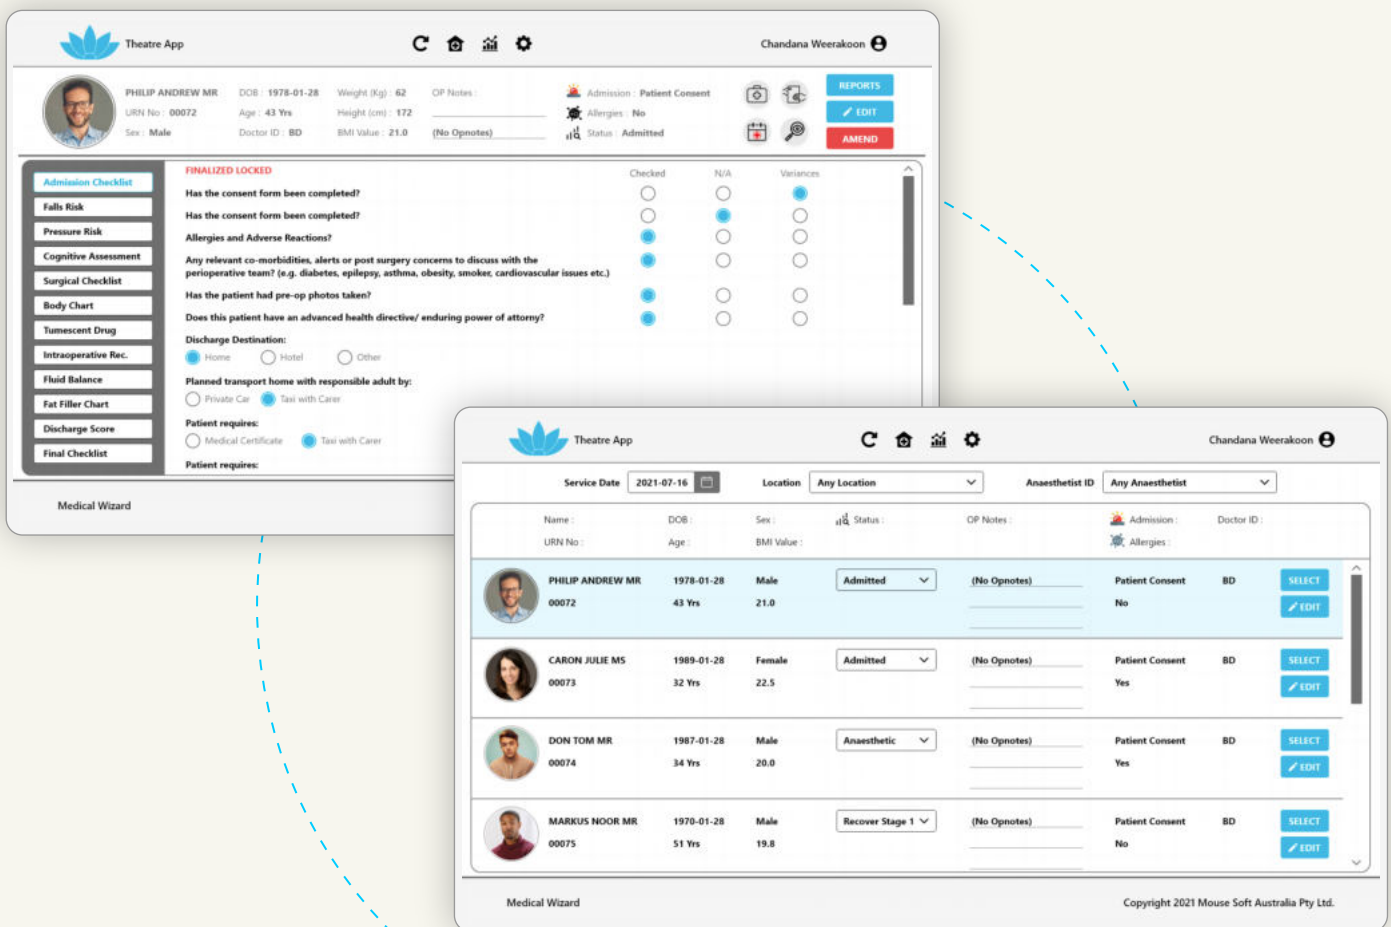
Theatre App

Chandana Weerakoon

PHILIP ANDREW MR
URN No : 00072
Sex : Male

DOB : 1978-01-28
Age : 43 Yrs
Doctor ID : BD

Weight (Kg) : 62
Height (cm) : 172
BMI Value : 21.0

OP Notes :
(No Opnotes)

Admission : Patient Consent
Allergies : No
Status : Admitted

REPORTS
EDIT
AMEND

Admission Checklist
Falls Risk
Pressure Risk
Cognitive Assessment
Surgical Checklist
Body Chart
Tumescent Drug
Intraoperative Rec.
Fluid Balance
Fat Filler Chart
Discharge Score
Final Checklist

FINALIZED LOCKED

| | Checked | N/A | Variances |
|---|---|---|---|
| Has the consent form been completed? | | | |
| Has the consent form been completed? | | | |
| Allergies and Adverse Reactions? | | | |
| Any relevant co-morbidities, alerts or post surgery concerns to discuss with the perioperative team? (e.g. diabetes, epilepsy, asthma, obesity, smoker, cardiovascular issues etc.) | | | |
| Has the patient had pre-op photos taken? | | | |
| Does this patient have an advanced health directive/ enduring power of attorny? | | | |

Discharge Destination:
Home Hotel Other

Planned transport home with responsible adult by:
Private Car Taxi with Carer

Patient requires:
Medical Certificate Taxi with Carer

Patient requires:

Medical Wizard

Theatre App

Chandana Weerakoon

Service Date 2021-07-16 Location Any Location Anaesthetist ID Any Anaesthetist

| Name : / URN No : | DOB : / Age : | Sex : / BMI Value : | Status : | OP Notes : | Admission : / Allergies : | Doctor ID : | |
|---|---|---|---|---|---|---|---|
| PHILIP ANDREW MR / 00072 | 1978-01-28 / 43 Yrs | Male / 21.0 | Admitted | (No Opnotes) | Patient Consent / No | BD | SELECT / EDIT |
| CARON JULIE MS / 00073 | 1989-01-28 / 32 Yrs | Female / 22.5 | Admitted | (No Opnotes) | Patient Consent / Yes | BD | SELECT / EDIT |
| DON TOM MR / 00074 | 1987-01-28 / 34 Yrs | Male / 20.0 | Anaesthetic | (No Opnotes) | Patient Consent / Yes | BD | SELECT / EDIT |
| MARKUS NOOR MR / 00075 | 1970-01-28 / 51 Yrs | Male / 19.8 | Recover Stage 1 | (No Opnotes) | Patient Consent / No | BD | SELECT / EDIT |

Medical Wizard

Copyright 2021 Mouse Soft Australia Pty Ltd.